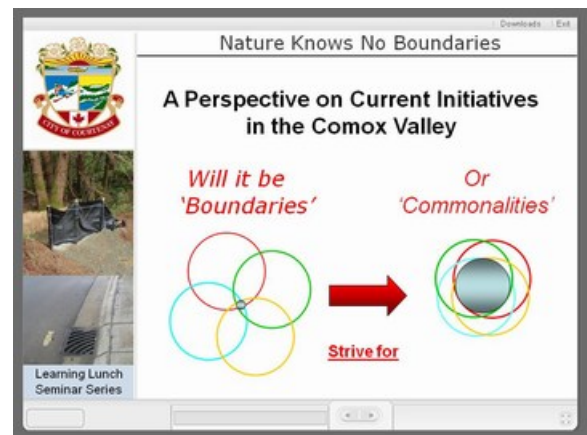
Downloads | Exit

Nature Knows No Boundaries

A Perspective on Current Initiatives in the Comox Valley

Will it be 'Boundaries'

Or 'Commonalities'

Strive for

CITY OF COURTENAY

Learning Lunch Seminar Series